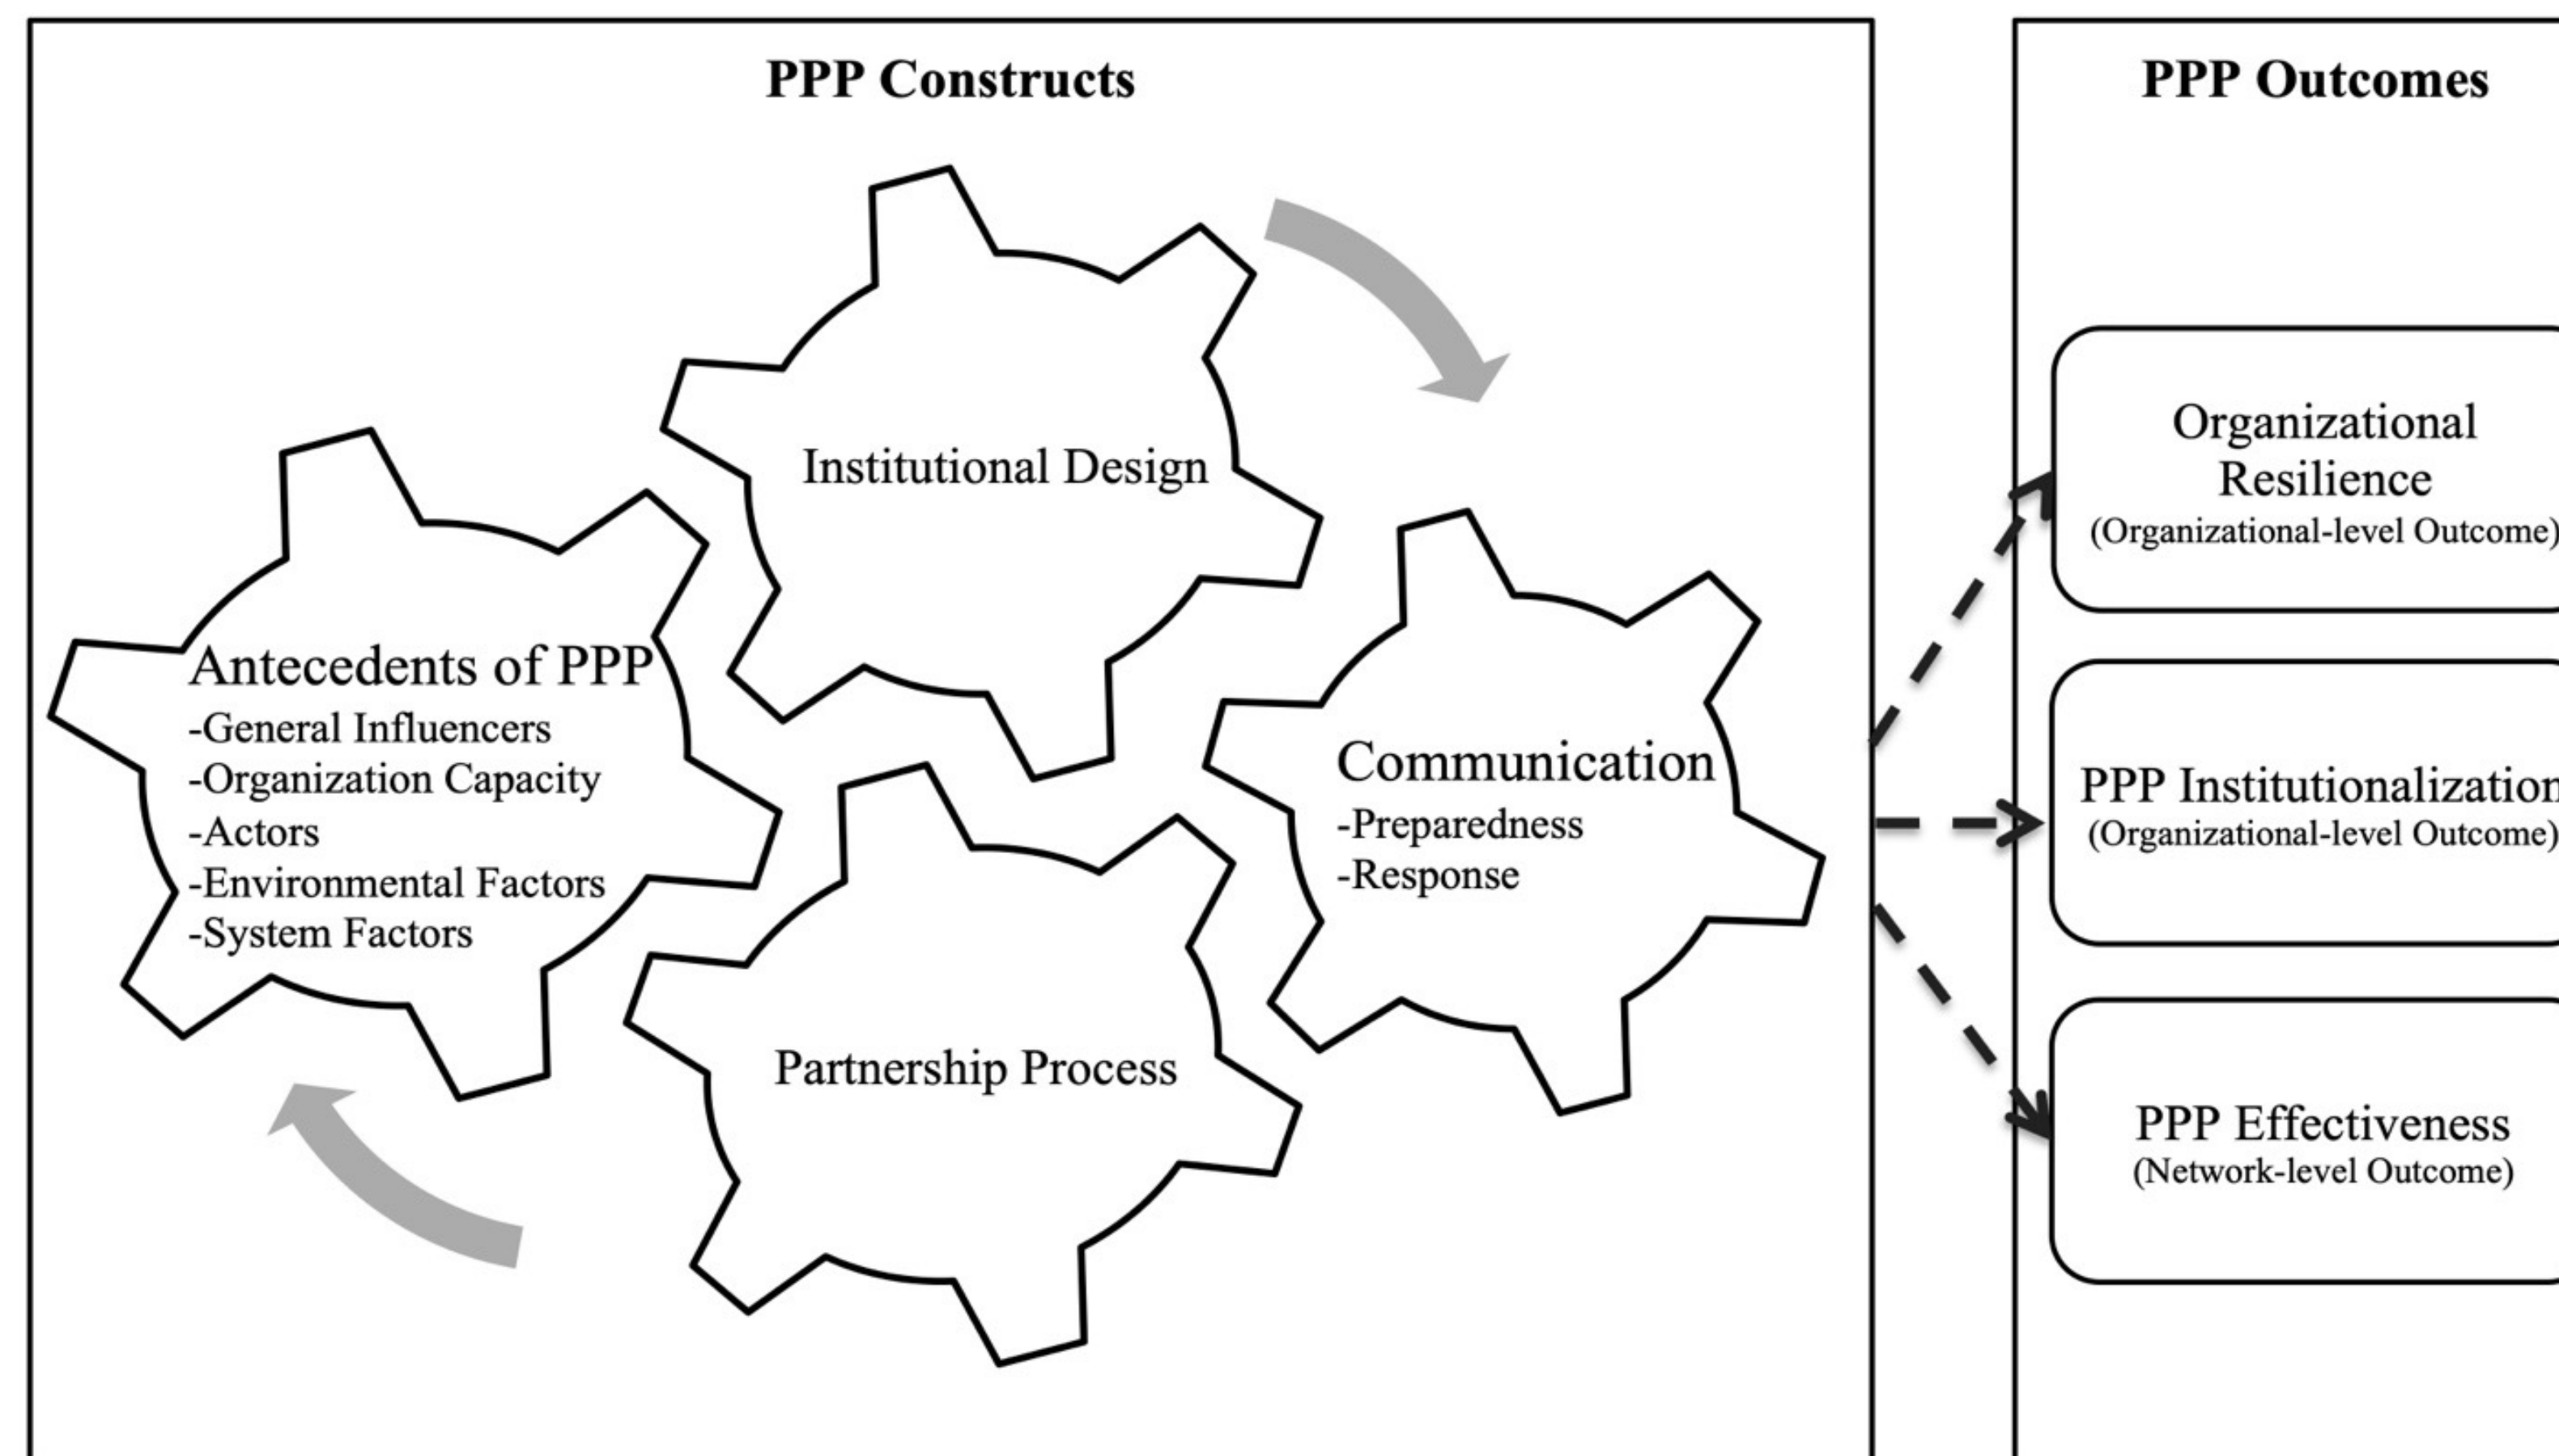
PPP Constructs

Institutional Design

Antecedents of PPP
-General Influencers
-Organization Capacity
-Actors
-Environmental Factors
-System Factors

Communication
-Preparedness
-Response

Partnership Process

PPP Outcomes

Organizational Resilience
(Organizational-level Outcome)

PPP Institutionalization
(Organizational-level Outcome)

PPP Effectiveness
(Network-level Outcome)